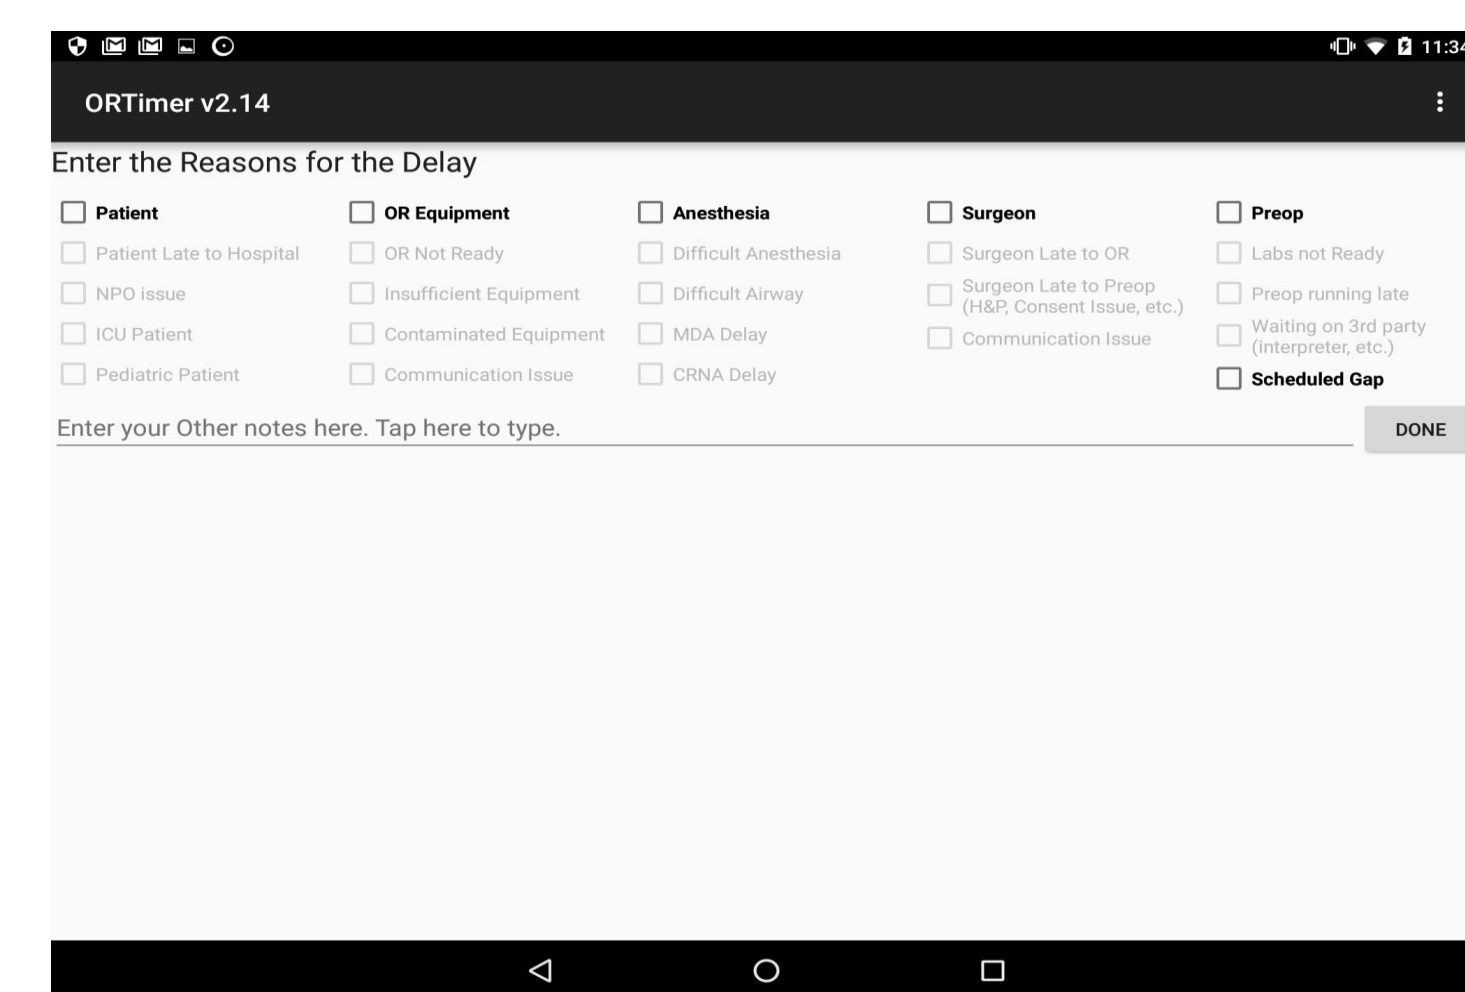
11:34

ORTimer v2.14

Enter the Reasons for the Delay

Patient
Patient Late to Hospital
NPO issue
ICU Patient
Pediatric Patient

OR Equipment
OR Not Ready
Insufficient Equipment
Contaminated Equipment
Communication Issue

Anesthesia
Difficult Anesthesia
Difficult Airway
MDA Delay
CRNA Delay

Surgeon
Surgeon Late to OR
Surgeon Late to Preop (H&P, Consent Issue, etc.)
Communication Issue

Preop
Labs not Ready
Preop running late
Waiting on 3rd party (interpreter, etc.)
Scheduled Gap

Enter your Other notes here. Tap here to type.

DONE